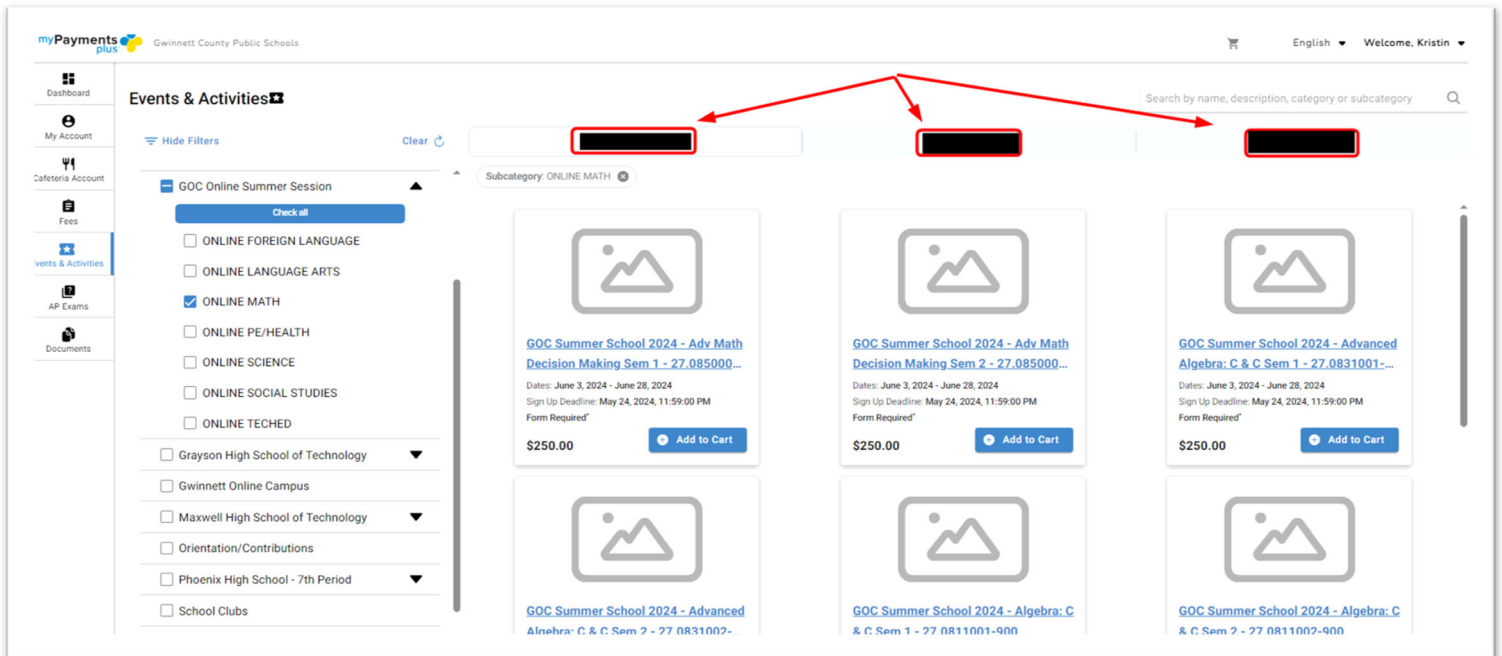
myPayments plus Gwinnett County Public Schools

English Welcome, Kristin

Dashboard
My Account
Cafeteria Account
Fees
Events & Activities
AP Exams
Documents

Events & Activities

Search by name, description, category or subcategory

Hide Filters Clear

GOC Online Summer Session
Check all
ONLINE FOREIGN LANGUAGE
ONLINE LANGUAGE ARTS
ONLINE MATH
ONLINE PE/HEALTH
ONLINE SCIENCE
ONLINE SOCIAL STUDIES
ONLINE TECHED
Grayson High School of Technology
Gwinnett Online Campus
Maxwell High School of Technology
Orientation/Contributions
Phoenix High School - 7th Period
School Clubs

Subcategory: ONLINE MATH

GOC Summer School 2024 - Adv Math Decision Making Sem 1 - 27.085000...
Dates: June 3, 2024 - June 28, 2024
Sign Up Deadline: May 24, 2024, 11:59:00 PM
Form Required*
$250.00
Add to Cart

GOC Summer School 2024 - Adv Math Decision Making Sem 2 - 27.085000...
Dates: June 3, 2024 - June 28, 2024
Sign Up Deadline: May 24, 2024, 11:59:00 PM
Form Required*
$250.00
Add to Cart

GOC Summer School 2024 - Advanced Algebra: C & C Sem 1 - 27.0831001-...
Dates: June 3, 2024 - June 28, 2024
Sign Up Deadline: May 24, 2024, 11:59:00 PM
Form Required*
$250.00
Add to Cart

GOC Summer School 2024 - Advanced Algebra: C & C Sem 2 - 27.0831002-

GOC Summer School 2024 - Algebra: C & C Sem 1 - 27.0811001-900

GOC Summer School 2024 - Algebra: C & C Sem 2 - 27.0811002-900